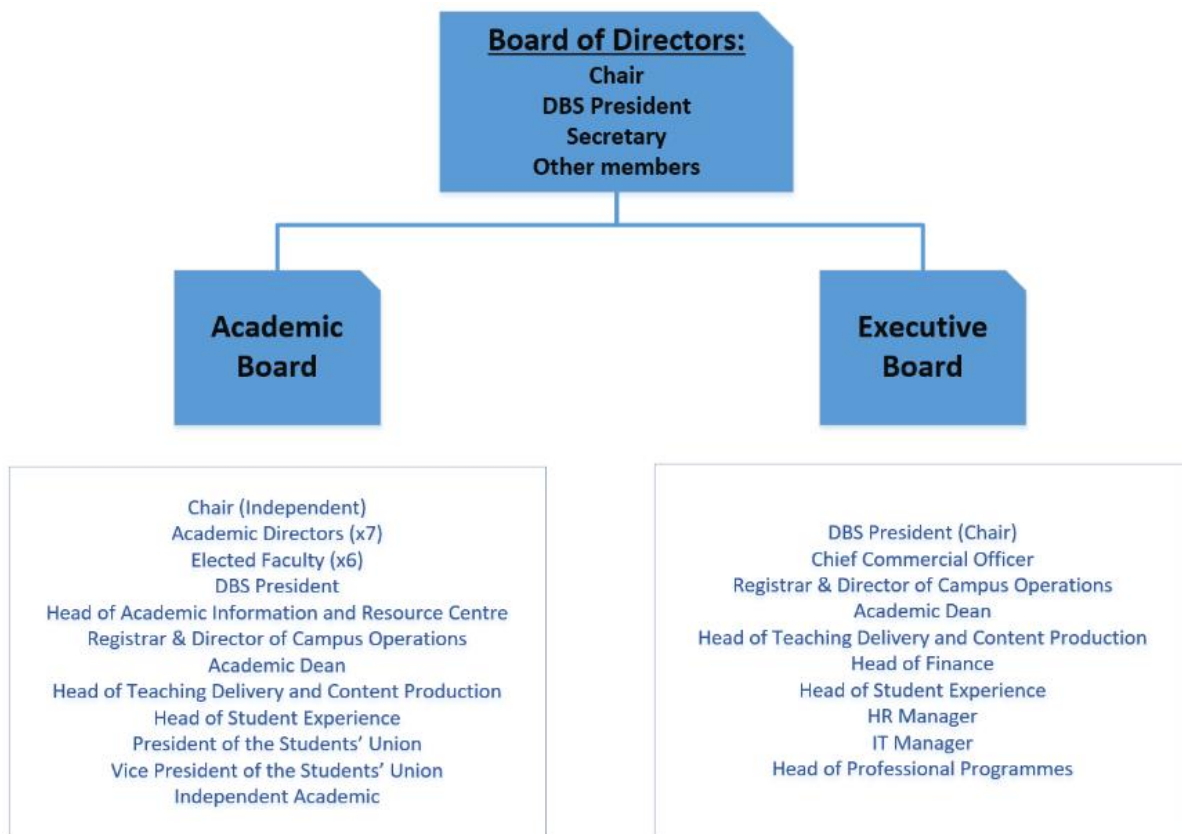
Board of Directors:
Chair
DBS President
Secretary
Other members

Academic Board

Executive Board

Chair (Independent)
Academic Directors (x7)
Elected Faculty (x6)
DBS President
Head of Academic Information and Resource Centre
Registrar & Director of Campus Operations
Academic Dean
Head of Teaching Delivery and Content Production
Head of Student Experience
President of the Students' Union
Vice President of the Students' Union
Independent Academic

DBS President (Chair)
Chief Commercial Officer
Registrar & Director of Campus Operations
Academic Dean
Head of Teaching Delivery and Content Production
Head of Finance
Head of Student Experience
HR Manager
IT Manager
Head of Professional Programmes